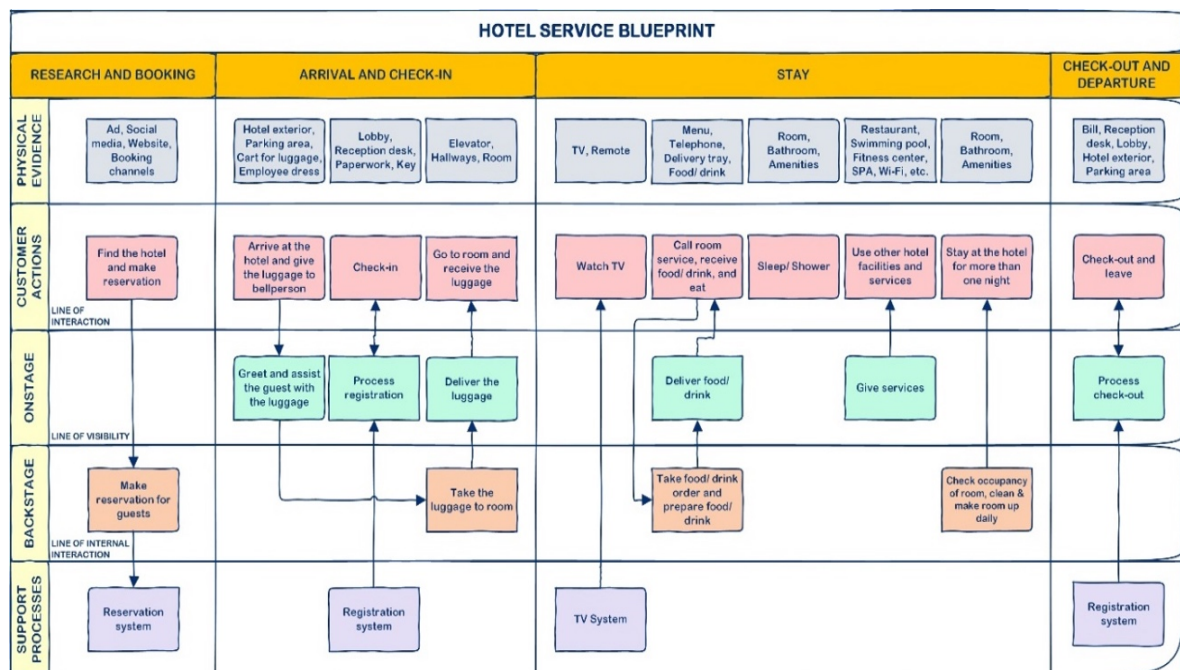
HOTEL SERVICE BLUEPRINT

| | RESEARCH AND BOOKING | ARRIVAL AND CHECK-IN | | | STAY | | | | | CHECK-OUT AND DEPARTURE |
|---|---|---|---|---|---|---|---|---|---|---|
| PHYSICAL EVIDENCE | Ad, Social media, Website, Booking channels | Hotel exterior, Parking area, Cart for luggage, Employee dress | Lobby, Reception desk, Paperwork, Key | Elevator, Hallways, Room | TV, Remote | Menu, Telephone, Delivery tray, Food/ drink | Room, Bathroom, Amenities | Restaurant, Swimming pool, Fitness center, SPA, Wi-Fi, etc. | Room, Bathroom, Amenities | Bill, Reception desk, Lobby, Hotel exterior, Parking area |
| CUSTOMER ACTIONS | Find the hotel and make reservation | Arrive at the hotel and give the luggage to bellperson | Check-in | Go to room and receive the luggage | Watch TV | Call room service, receive food/ drink, and eat | Sleep/ Shower | Use other hotel facilities and services | Stay at the hotel for more than one night | Check-out and leave |
| ONSTAGE | | Greet and assist the guest with the luggage | Process registration | Deliver the luggage | | Deliver food/ drink | | Give services | | Process check-out |
| BACKSTAGE | Make reservation for guests | | | Take the luggage to room | | Take food/ drink order and prepare food/ drink | | | Check occupancy of room, clean & make room up daily | |
| SUPPORT PROCESSES | Reservation system | | Registration system | | TV System | | | | | Registration system |

LINE OF INTERACTION
LINE OF VISIBILITY
LINE OF INTERNAL INTERACTION